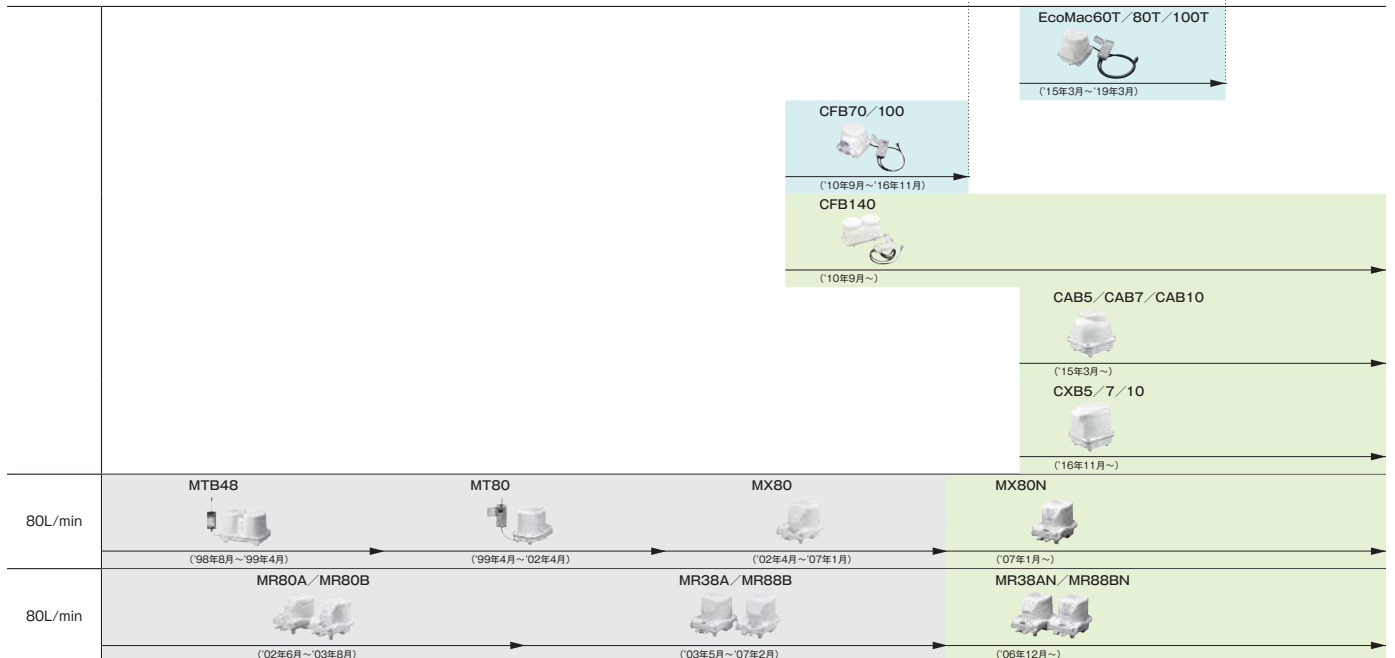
EcoMac60T／80T／100T
('15年3月～'19年3月)

CFB70／100
('10年9月～'16年11月)

CFB140
('10年9月～)

CAB5／CAB7／CAB10
('15年3月～)

CXB5／7／10
('16年11月～)

80L/min

MTB48
('98年8月～'99年4月)

MT80
('99年4月～'02年4月)

MX80
('02年4月～'07年1月)

MX80N
('07年1月～)

80L/min

MR80A／MR80B
('02年6月～'03年8月)

MR38A／MR88B
('03年5月～'07年2月)

MR38AN／MR88BN
('06年12月～)